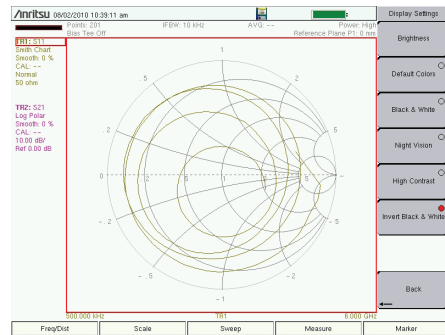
/Inritsu 08/02/2010 10:39:11 am

Points: 201
Bias Tee Off

IFBW: 10 kHz

AVG: ---

Power: High
Reference Plane P1: 0 mm

TR1: S11
Smith Chart
Smooth: 0 %
CAL: --
Normal
50 ohm

TR2: S21
Log Polar
Smooth: 0 %
CAL: --
10.00 dB/
Ref 0.00 dB

1
.5
2
.2
5
0
.2
.5
1
2
5
∞
-.2
-5
-.5
-2
-1

500.000 kHz
TR1
6.000 GHz

Display Settings

Brightness

Default Colors

Black & White

Night Vision

High Contrast

Invert Black & White

Back

Freq/Dist
Scale
Sweep
Measure
Marker